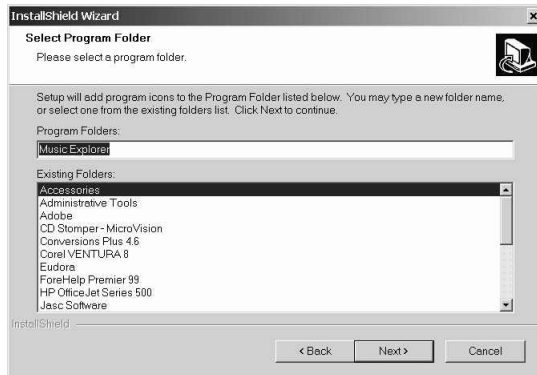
InstallShield Wizard

×

Select Program Folder

Please select a program folder.

Setup will add program icons to the Program Folder listed below. You may type a new folder name, or select one from the existing folders list. Click Next to continue.

Program Folders:

Music Explorer

Existing Folders:

Accessories
Administrative Tools
Adobe
CD Stomper - MicroVision
Conversions Plus 4.6
Corel VENTURA 8
Eudora
ForeHelp Premier 99
HP OfficeJet Series 500
Jasc Software

InstallShield

< Back

Next >

Cancel